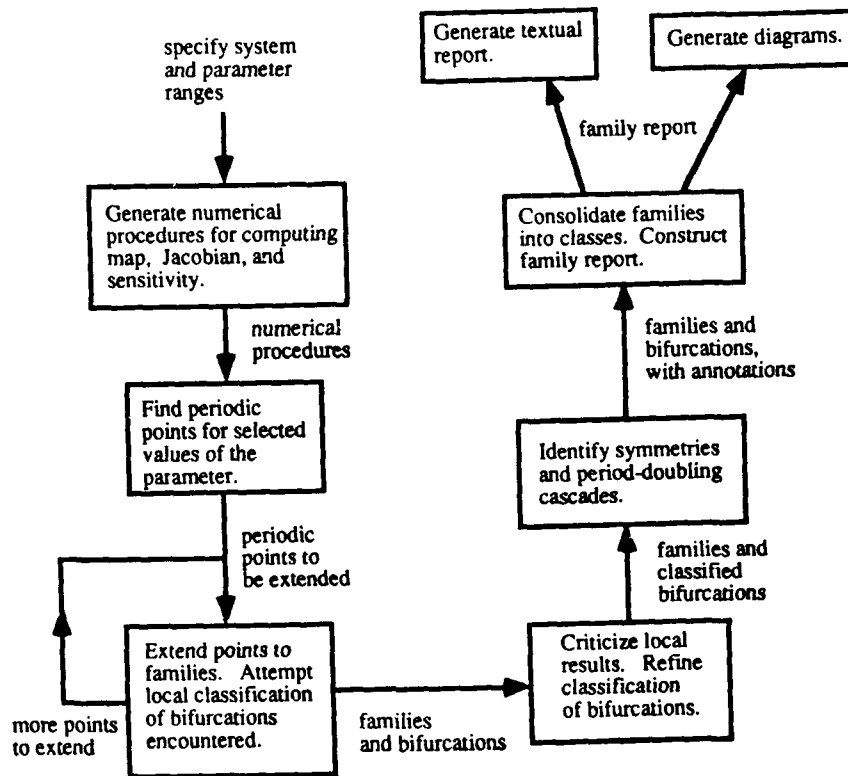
specify system and parameter ranges

Generate numerical procedures for computing map, Jacobian, and sensitivity.

numerical procedures

Find periodic points for selected values of the parameter.

periodic points to be extended

Extend points to families. Attempt local classification of bifurcations encountered.

more points to extend

families and bifurcations

Criticize local results. Refine classification of bifurcations.

families and classified bifurcations

Identify symmetries and period-doubling cascades.

families and bifurcations, with annotations

Consolidate families into classes. Construct family report.

family report

Generate textual report.

Generate diagrams.